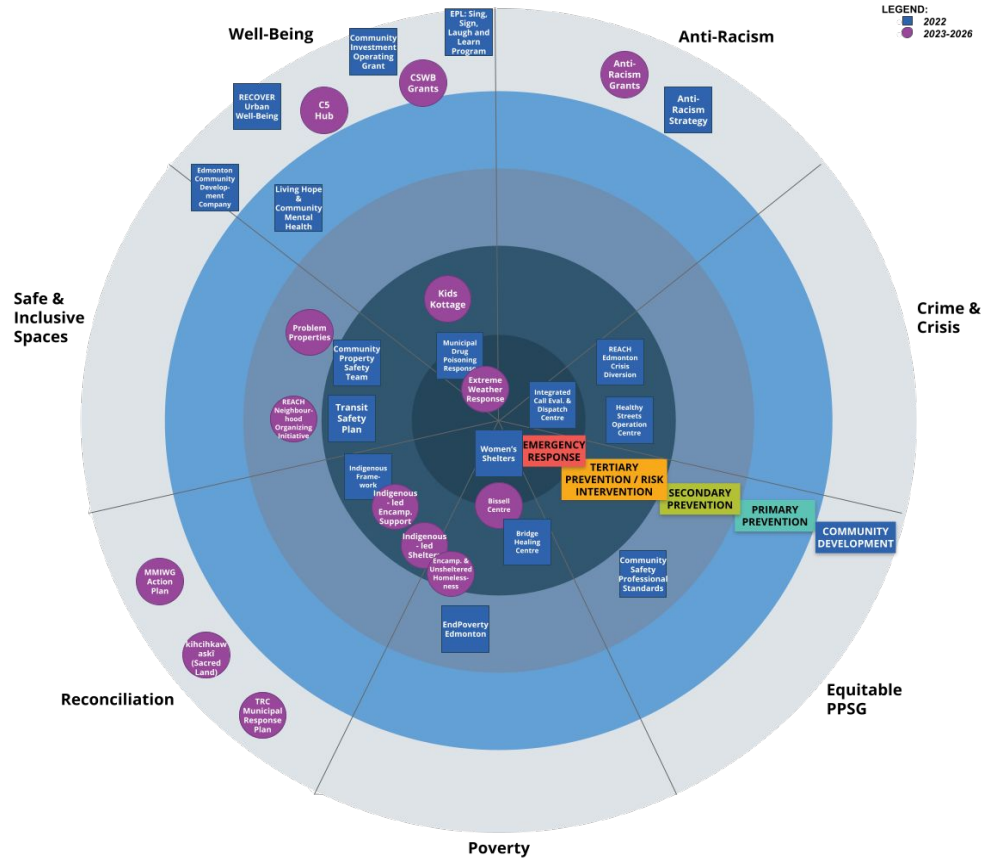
LEGEND:
2022
2023-2026

Well-Being

Anti-Racism

Crime & Crisis

Equitable PPSG

Poverty

Reconciliation

Safe & Inclusive Spaces

EPL: Sing, Sign, Laugh and Learn Program

Community Investment Operating Grant

CSWB Grants

C5 Hub

RECOVER Urban Well-Being

Edmonton Community Development Company

Living Hope & Community Mental Health

Anti-Racism Grants

Anti-Racism Strategy

Kids Kottage

Problem Properties

Community Property Safety Team

Municipal Drug Poisoning Response

Extreme Weather Response

REACH Edmonton Crisis Diversion

Integrated Call Eval. & Dispatch Centre

Healthy Streets Operation Centre

REACH Neighbourhood Organizing Initiative

Transit Safety Plan

Women's Shelters

EMERGENCY RESPONSE

TERTIARY PREVENTION / RISK INTERVENTION

SECONDARY PREVENTION

PRIMARY PREVENTION

COMMUNITY DEVELOPMENT

Indigenous Framework

Indigenous-led Encamp. Support

Bissell Centre

Indigenous-led Shelter

Encamp. & Unsheltered Homelessness

Bridge Healing Centre

Community Safety Professional Standards

EndPoverty Edmonton

MMIWG Action Plan

kihcihkaw askî (Sacred Land)

TRC Municipal Response Plan